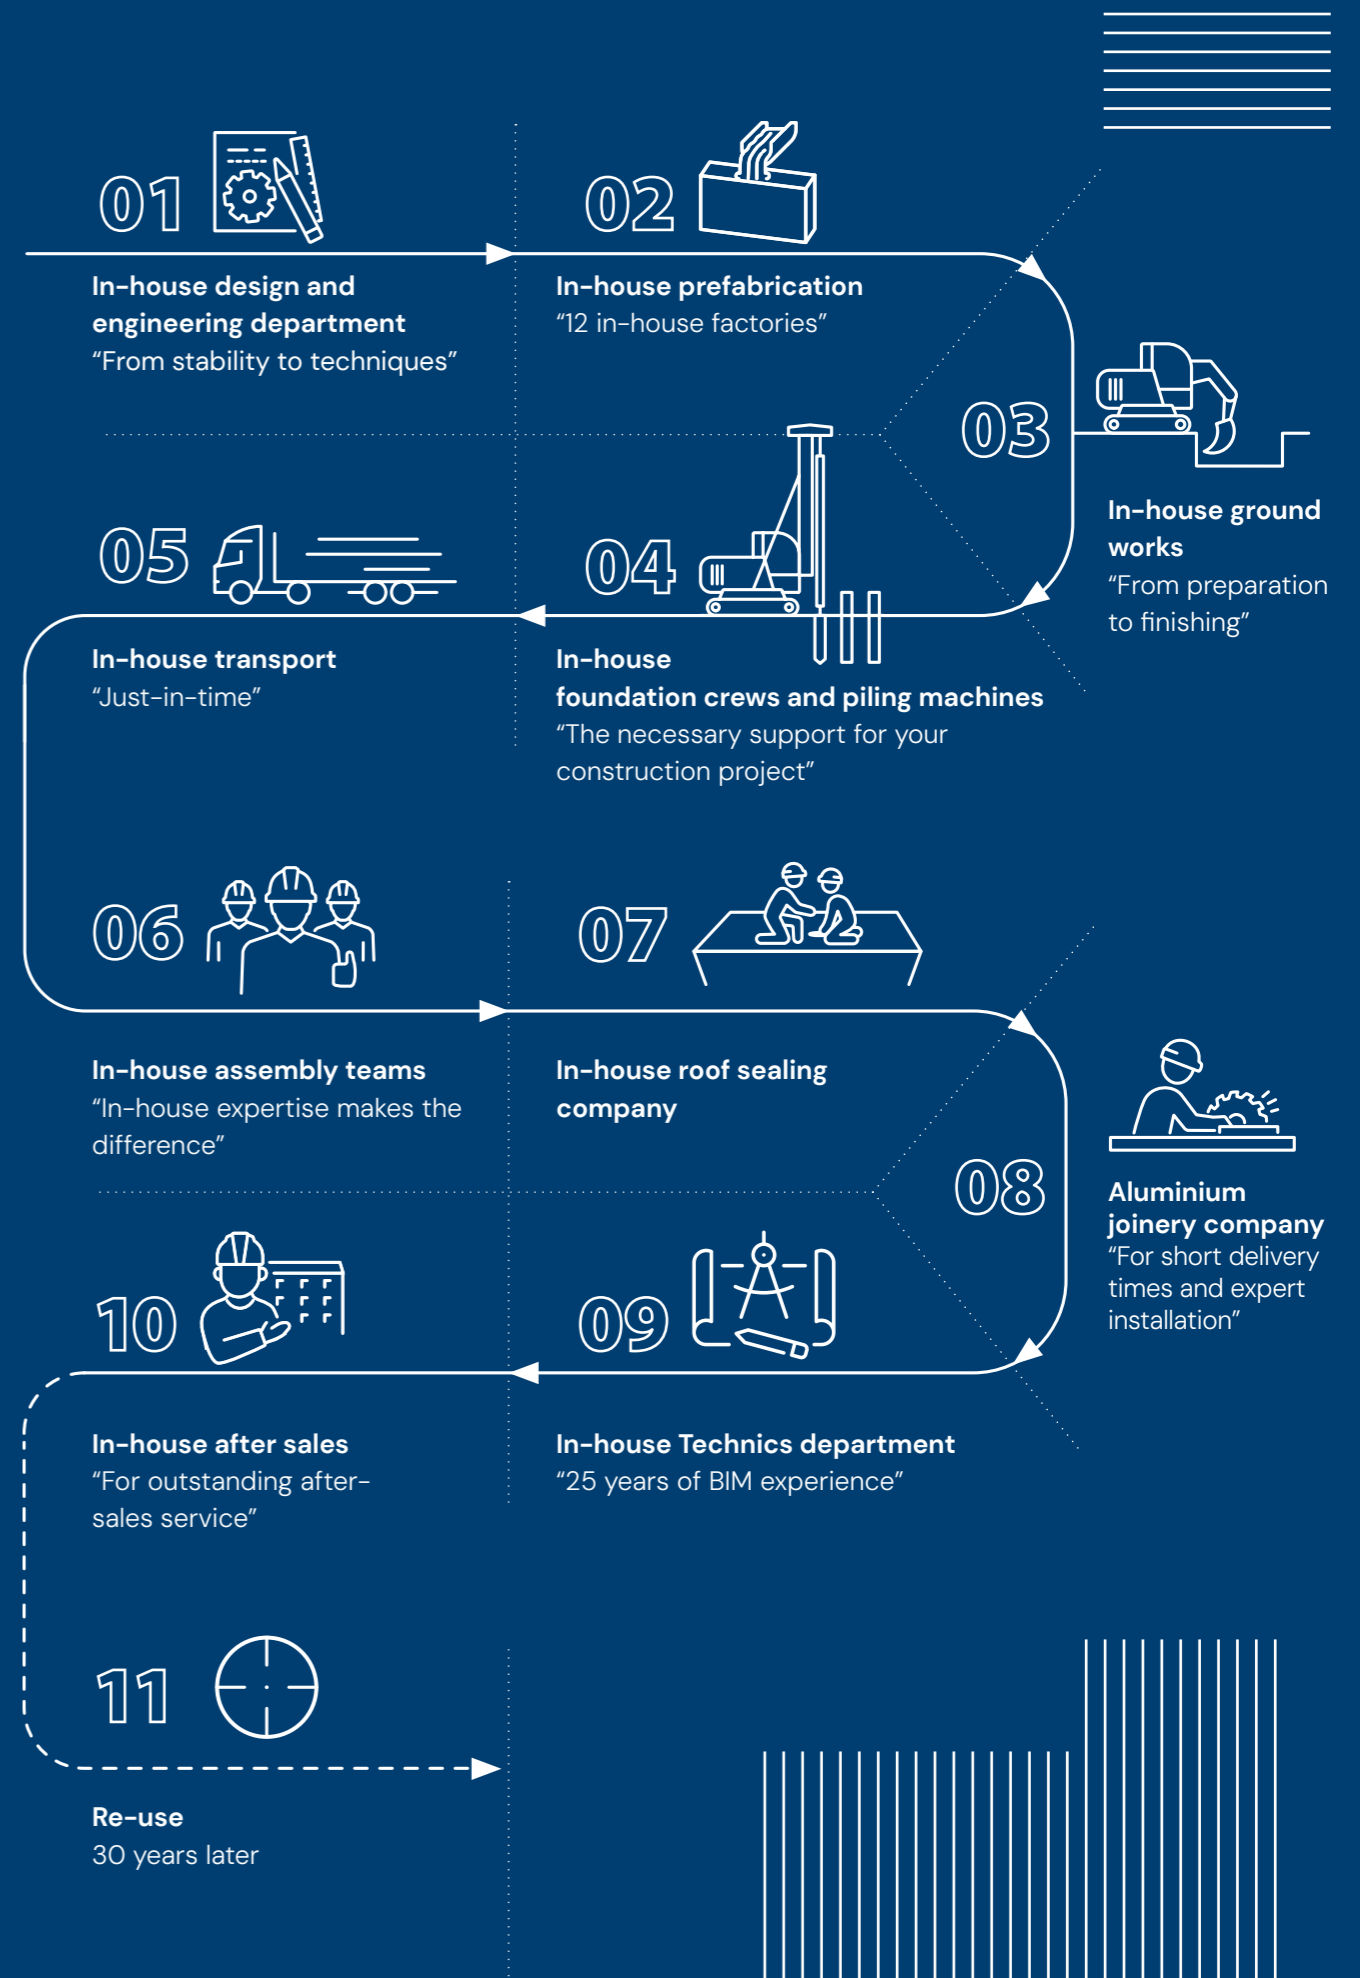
01

In-house design and engineering department
“From stability to techniques”

02

In-house prefabrication
“12 in-house factories”

03

In-house ground works
“From preparation to finishing”

05

In-house transport
“Just-in-time”

04

In-house
foundation crews and piling machines
“The necessary support for your construction project”

06

In-house assembly teams
“In-house expertise makes the difference”

07

In-house roof sealing company

08

Aluminium joinery company
“For short delivery times and expert installation”

10

In-house after sales
“For outstanding after-sales service”

09

In-house Technics department
“25 years of BIM experience”

11

Re-use
30 years later